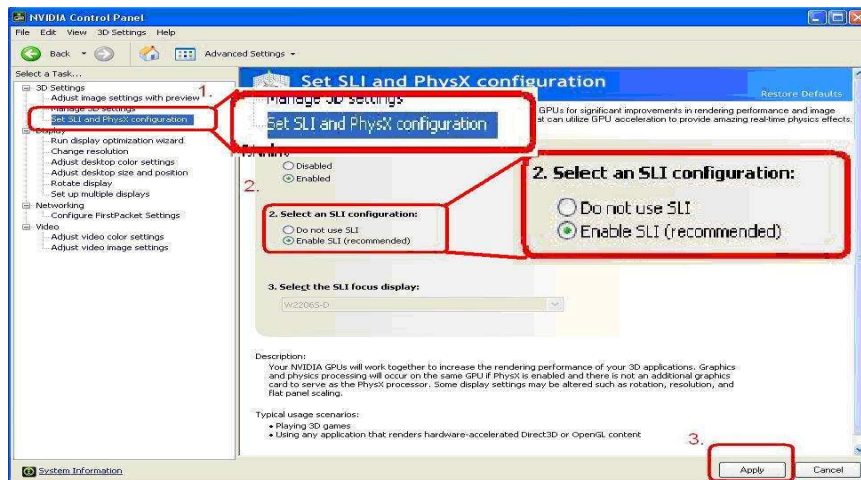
NVIDIA Control Panel

File Edit View 3D Settings Help

Back Advanced Settings

Select a Task...

3D Settings
Adjust image settings with preview
Manage 3D settings
Set SLI and PhysX configuration
Display
Run display optimization wizard
Change resolution
Adjust desktop color settings
Adjust desktop size and position
Rotate display
Set up multiple displays
Networking
Configure FirstPacket Settings
Video
Adjust video color settings
Adjust video image settings

1.

Manage 3D settings
Set SLI and PhysX configuration

Set SLI and PhysX configuration

Restore Defaults

GPUs for significant improvements in rendering performance and image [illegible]at can utilize GPU acceleration to provide amazing real-time physics effects.

Disabled
Enabled

2.

2. Select an SLI configuration:
Do not use SLI
Enable SLI (recommended)

2. Select an SLI configuration:
Do not use SLI
Enable SLI (recommended)

3. Select the SLI focus display:
W2206S-D

Description:
Your NVIDIA GPUs will work together to increase the rendering performance of your 3D applications. Graphics and physics processing will occur on the same GPU if PhysX is enabled and there is not an additional graphics card to serve as the PhysX processor. Some display settings may be altered such as rotation, resolution, and flat panel scaling.

Typical usage scenarios:
• Playing 3D games
• Using any application that renders hardware-accelerated Direct3D or OpenGL content

3.

System Information

Apply Cancel